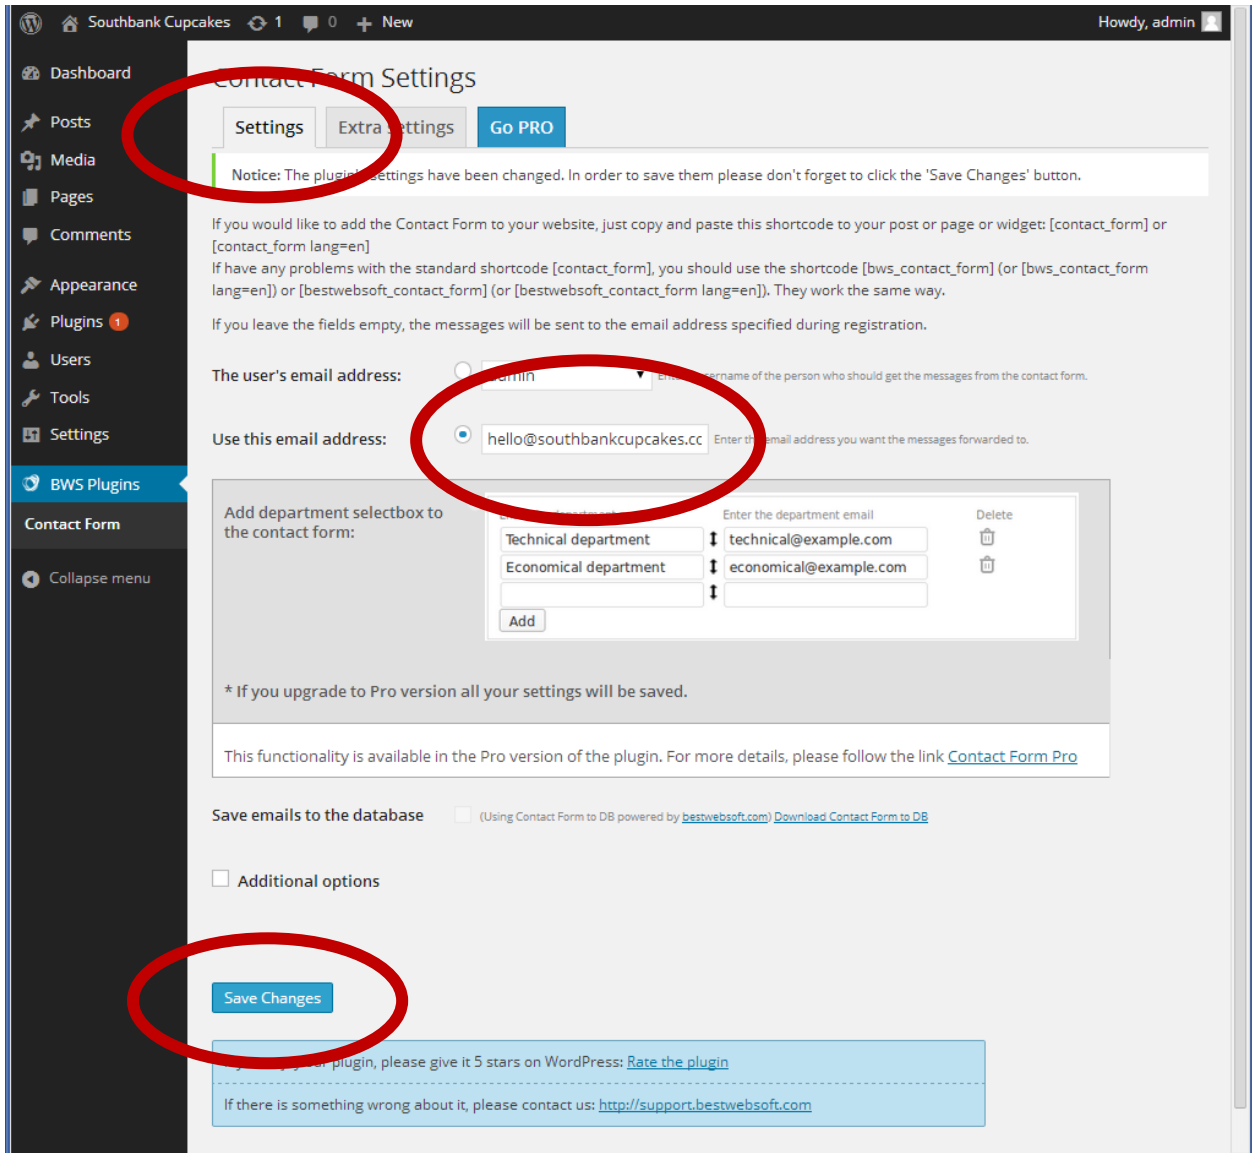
Southbank Cupcakes 1 0 New Howdy, admin

Dashboard
Posts
Media
Pages
Comments
Appearance
Plugins 1
Users
Tools
Settings
BWS Plugins
Contact Form
Collapse menu

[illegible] Form Settings

Settings Extra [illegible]ttings Go PRO

Notice: The plugi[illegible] settings have been changed. In order to save them please don't forget to click the 'Save Changes' button.

If you would like to add the Contact Form to your website, just copy and paste this shortcode to your post or page or widget: [contact_form] or [contact_form lang=en]
If have any problems with the standard shortcode [contact_form], you should use the shortcode [bws_contact_form] (or [bws_contact_form lang=en]) or [bestwebsoft_contact_form] (or [bestwebsoft_contact_form lang=en]). They work the same way.

If you leave the fields empty, the messages will be sent to the email address specified during registration.

The user's email address: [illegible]min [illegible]rname of the person who should get the messages from the contact form.

Use this email address: hello@southbankcupcakes.cc Enter th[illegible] email address you want the messages forwarded to.

Add department selectbox to the contact form:

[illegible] Enter the department email Delete
Technical department technical@example.com
Economical department economical@example.com
Add

* If you upgrade to Pro version all your settings will be saved.

This functionality is available in the Pro version of the plugin. For more details, please follow the link Contact Form Pro

Save emails to the database (Using Contact Form to DB powered by bestwebsoft.com) Download Contact Form to DB

Additional options

Save Changes

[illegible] plugin, please give it 5 stars on WordPress: Rate the plugin

If there is something wrong about it, please contact us: http://support.bestwebsoft.com